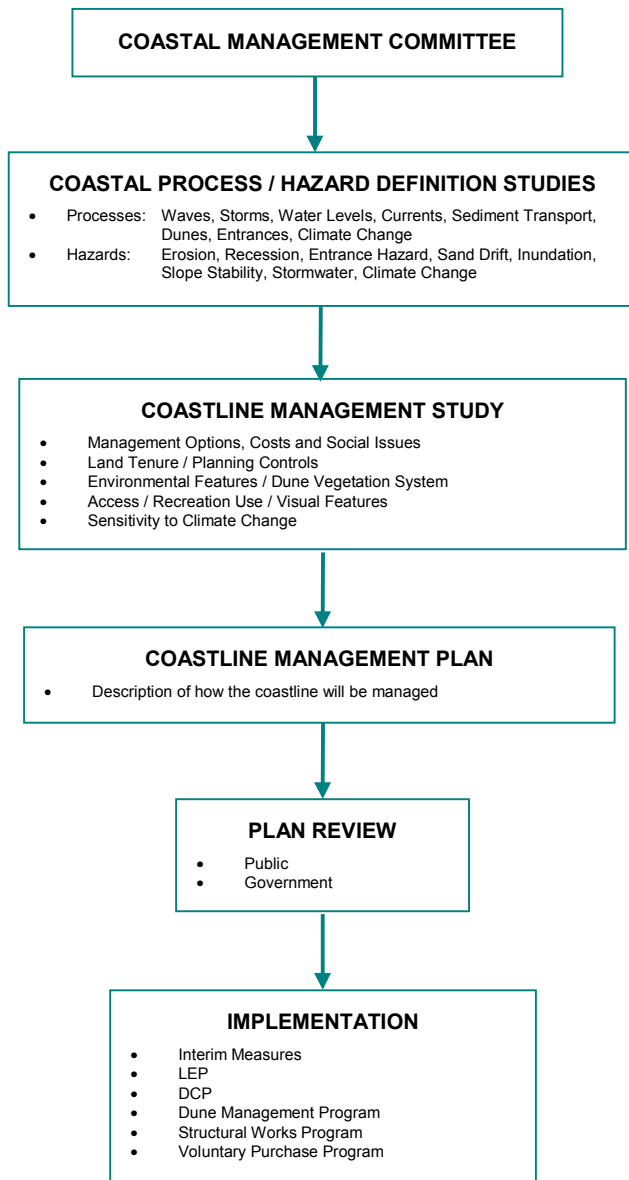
COASTAL MANAGEMENT COMMITTEE

COASTAL PROCESS / HAZARD DEFINITION STUDIES

- Processes: Waves, Storms, Water Levels, Currents, Sediment Transport, Dunes, Entrances, Climate Change
- Hazards: Erosion, Recession, Entrance Hazard, Sand Drift, Inundation, Slope Stability, Stormwater, Climate Change

COASTLINE MANAGEMENT STUDY

- Management Options, Costs and Social Issues
- Land Tenure / Planning Controls
- Environmental Features / Dune Vegetation System
- Access / Recreation Use / Visual Features
- Sensitivity to Climate Change

COASTLINE MANAGEMENT PLAN

- Description of how the coastline will be managed

PLAN REVIEW

- Public
- Government

IMPLEMENTATION

- Interim Measures
- LEP
- DCP
- Dune Management Program
- Structural Works Program
- Voluntary Purchase Program